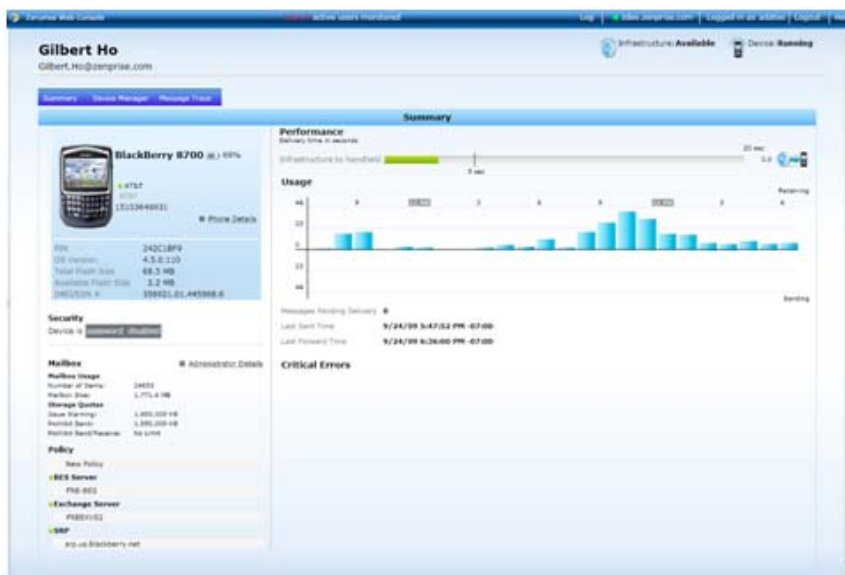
Zenprise Web Console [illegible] active users monitored Log | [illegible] zenprise.com | Logged in as admin | Logout | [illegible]

Gilbert Ho
Gilbert.Ho@zenprise.com

Infrastructure: Available Device: Running

Summary Device Manager Message Trace

Summary

BlackBerry 8700 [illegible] 69%

AT&T
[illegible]
(510)3644931

Phone Details

| PIN | 242C1BF9 |
|---|---|
| OS Version | 4.5.0.110 |
| Total Flash Size | 69.3 MB |
| Available Flash Size | 2.2 MB |
| IMEI/ESN # | 359921.01.445988.6 |

Security
Device is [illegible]

Mailbox
Administrator Details
Mailbox Usage
Number of Items: 24655
Mailbox Size: 1,771.4 MB
Storage Quotas
Issue Warning: 1,900,000 KB
Prohibit Send: 1,900,000 KB
Prohibit Send/Receive: No Limit

Policy
New Policy
BES Server
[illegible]
Exchange Server
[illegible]
SRP
srp.us.blackberry.net

Performance
Delivery time in seconds
Infrastructure to handheld
5 sec
20 sec
3.0

Usage
Receiving
Sending

Messages Pending Delivery 0
Last Sent Time 9/24/09 5:47:52 PM -07:00
Last Forward Time 9/24/09 6:36:00 PM -07:00

Critical Errors